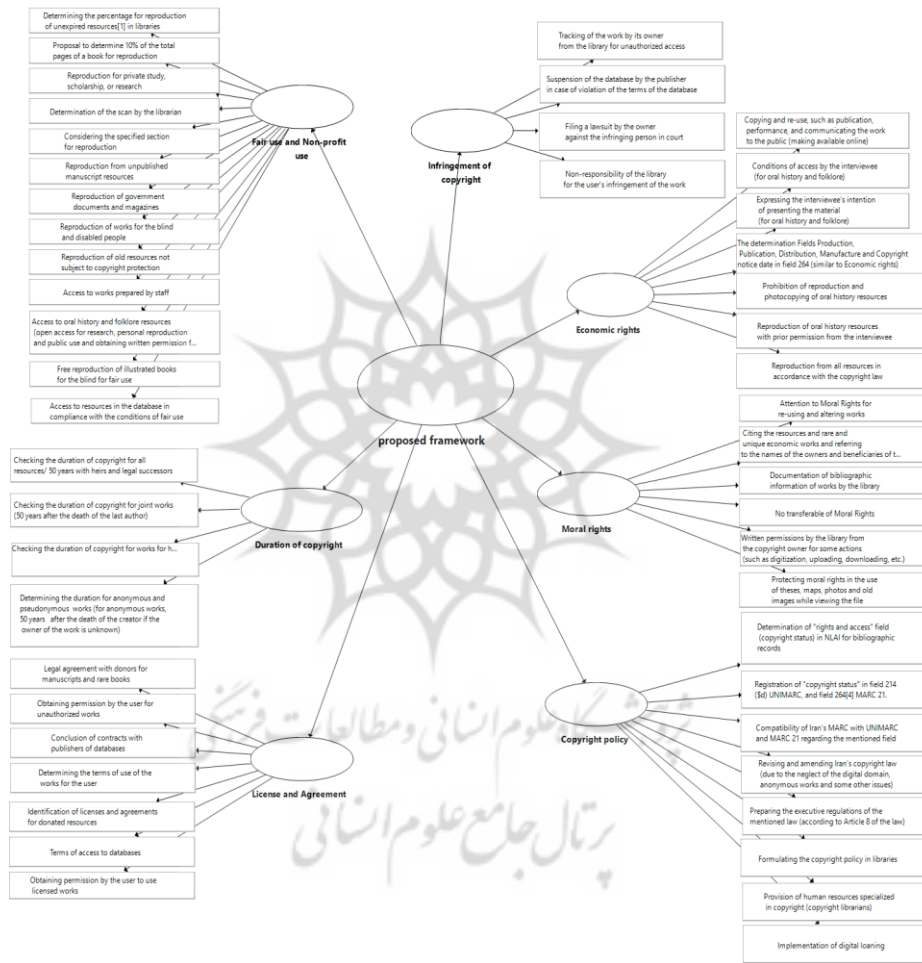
Determining the percentage for reproduction of unexpired resources[1] in libraries

Proposal to determine 10% of the total pages of a book for reproduction

Reproduction for private study, scholarship, or research

Determination of the scan by the librarian

Considering the specified section for reproduction

Reproduction from unpublished manuscript resources

Reproduction of government documents and magazines

Reproduction of works for the blind and disabled people

Reproduction of old resources not subject to copyright protection

Access to works prepared by staff

Access to oral history and folklore resources (open access for research, personal reproduction and public use and obtaining written permission f...

Free reproduction of illustrated books for the blind for fair use

Access to resources in the database in compliance with the conditions of fair use

Fair use and Non-profit use

Tracking of the work by its owner from the library for unauthorized access

Suspension of the database by the publisher in case of violation of the terms of the database

Filing a lawsuit by the owner against the infringing person in court

Non-responsibility of the library for the user's infringement of the work

Infringement of copyright

Copying and re-use, such as publication, performance, and communicating the work to the public (making available online)

Conditions of access by the interviewee (for oral history and folklore)

Expressing the interviewee's intention of presenting the material (for oral history and folklore)

The determination Fields Production, Publication, Distribution, Manufacture and Copyright notice date in field 264 (similar to Economic rights)

Prohibition of reproduction and photocopying of oral history resources

Reproduction of oral history resources with prior permission from the interviewee

Reproduction from all resources in accordance with the copyright law

Economic rights

proposed framework

Attention to Moral Rights for re-using and altering works

Citing the resources and rare and unique economic works and referring to the names of the owners and beneficiaries of t...

Documentation of bibliographic information of works by the library

No transferable of Moral Rights

Written permissions by the library from the copyright owner for some actions (such as digitization, uploading, downloading, etc.)

Protecting moral rights in the use of theses, maps, photos and old images while viewing the file

Moral rights

Checking the duration of copyright for all resources/ 50 years with heirs and legal successors

Checking the duration of copyright for joint works (50 years after the death of the last author)

Checking the duration of copyright for works for h...

Determining the duration for anonymous and pseudonymous works (for anonymous works, 50 years after the death of the creator if the owner of the work is unknown)

Duration of copyright

Determination of "rights and access" field (copyright status) in NLAI for bibliographic records

Registration of "copyright status" in field 214 ($d) UNIMARC, and field 264[4] MARC 21.

Compatibility of Iran's MARC with UNIMARC and MARC 21 regarding the mentioned field

Revising and amending Iran's copyright law (due to the neglect of the digital domain, anonymous works and some other issues)

Preparing the executive regulations of the mentioned law (according to Article 8 of the law)

Formulating the copyright policy in libraries

Provision of human resources specialized in copyright (copyright librarians)

Implementation of digital loaning

Copyright policy

Legal agreement with donors for manuscripts and rare books

Obtaining permission by the user for unauthorized works

Conclusion of contracts with publishers of databases

Determining the terms of use of the works for the user

Identification of licenses and agreements for donated resources

Terms of access to databases

Obtaining permission by the user to use licensed works

License and Agreement

پژوهشگاه علوم انسانی و مطالعات فرهنگی
پرتال جامع علوم انسانی